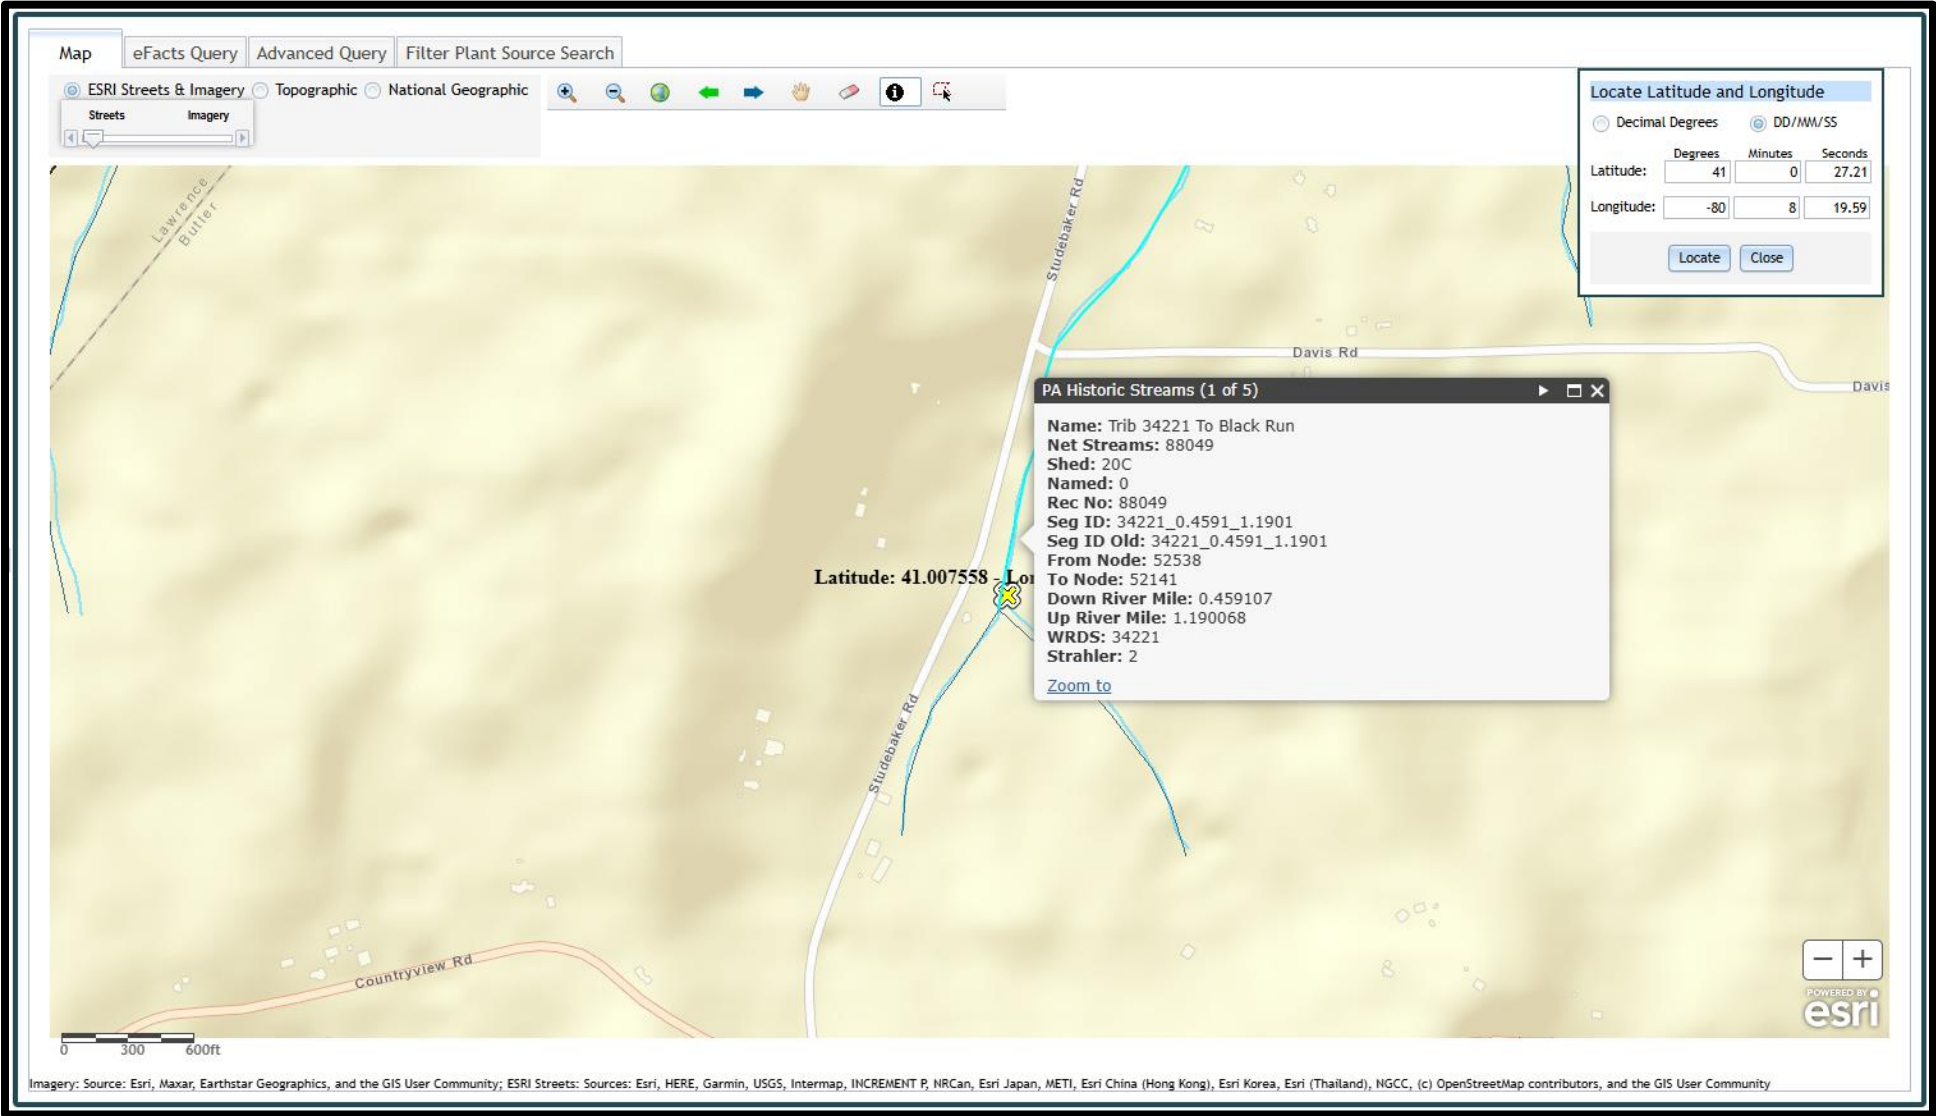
Map | eFacts Query | Advanced Query | Filter Plant Source Search

ESRI Streets & Imagery Topographic National Geographic

Streets Imagery

Locate Latitude and Longitude

Decimal Degrees DD/MM/SS

| | Degrees | Minutes | Seconds |
|---|---|---|---|
| Latitude: | 41 | 0 | 27.21 |
| Longitude: | -80 | 8 | 19.59 |

Locate Close

Lawrence Butler

Studebaker Rd

Davis Rd

Davis

PA Historic Streams (1 of 5)

Name: Trib 34221 To Black Run
Net Streams: 88049
Shed: 20C
Named: 0
Rec No: 88049
Seg ID: 34221_0.4591_1.1901
Seg ID Old: 34221_0.4591_1.1901
From Node: 52538
To Node: 52141
Down River Mile: 0.459107
Up River Mile: 1.190068
WRDS: 34221
Strahler: 2

Zoom to

Latitude: 41.007558 , Lo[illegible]

Studebaker Rd

Countryview Rd

0 300 600ft

POWERED BY esri

Imagery: Source: Esri, Maxar, Earthstar Geographics, and the GIS User Community; ESRI Streets: Sources: Esri, HERE, Garmin, USGS, Intermap, INCREMENT P, NRCan, Esri Japan, METI, Esri China (Hong Kong), Esri Korea, Esri (Thailand), NGCC, (c) OpenStreetMap contributors, and the GIS User Community